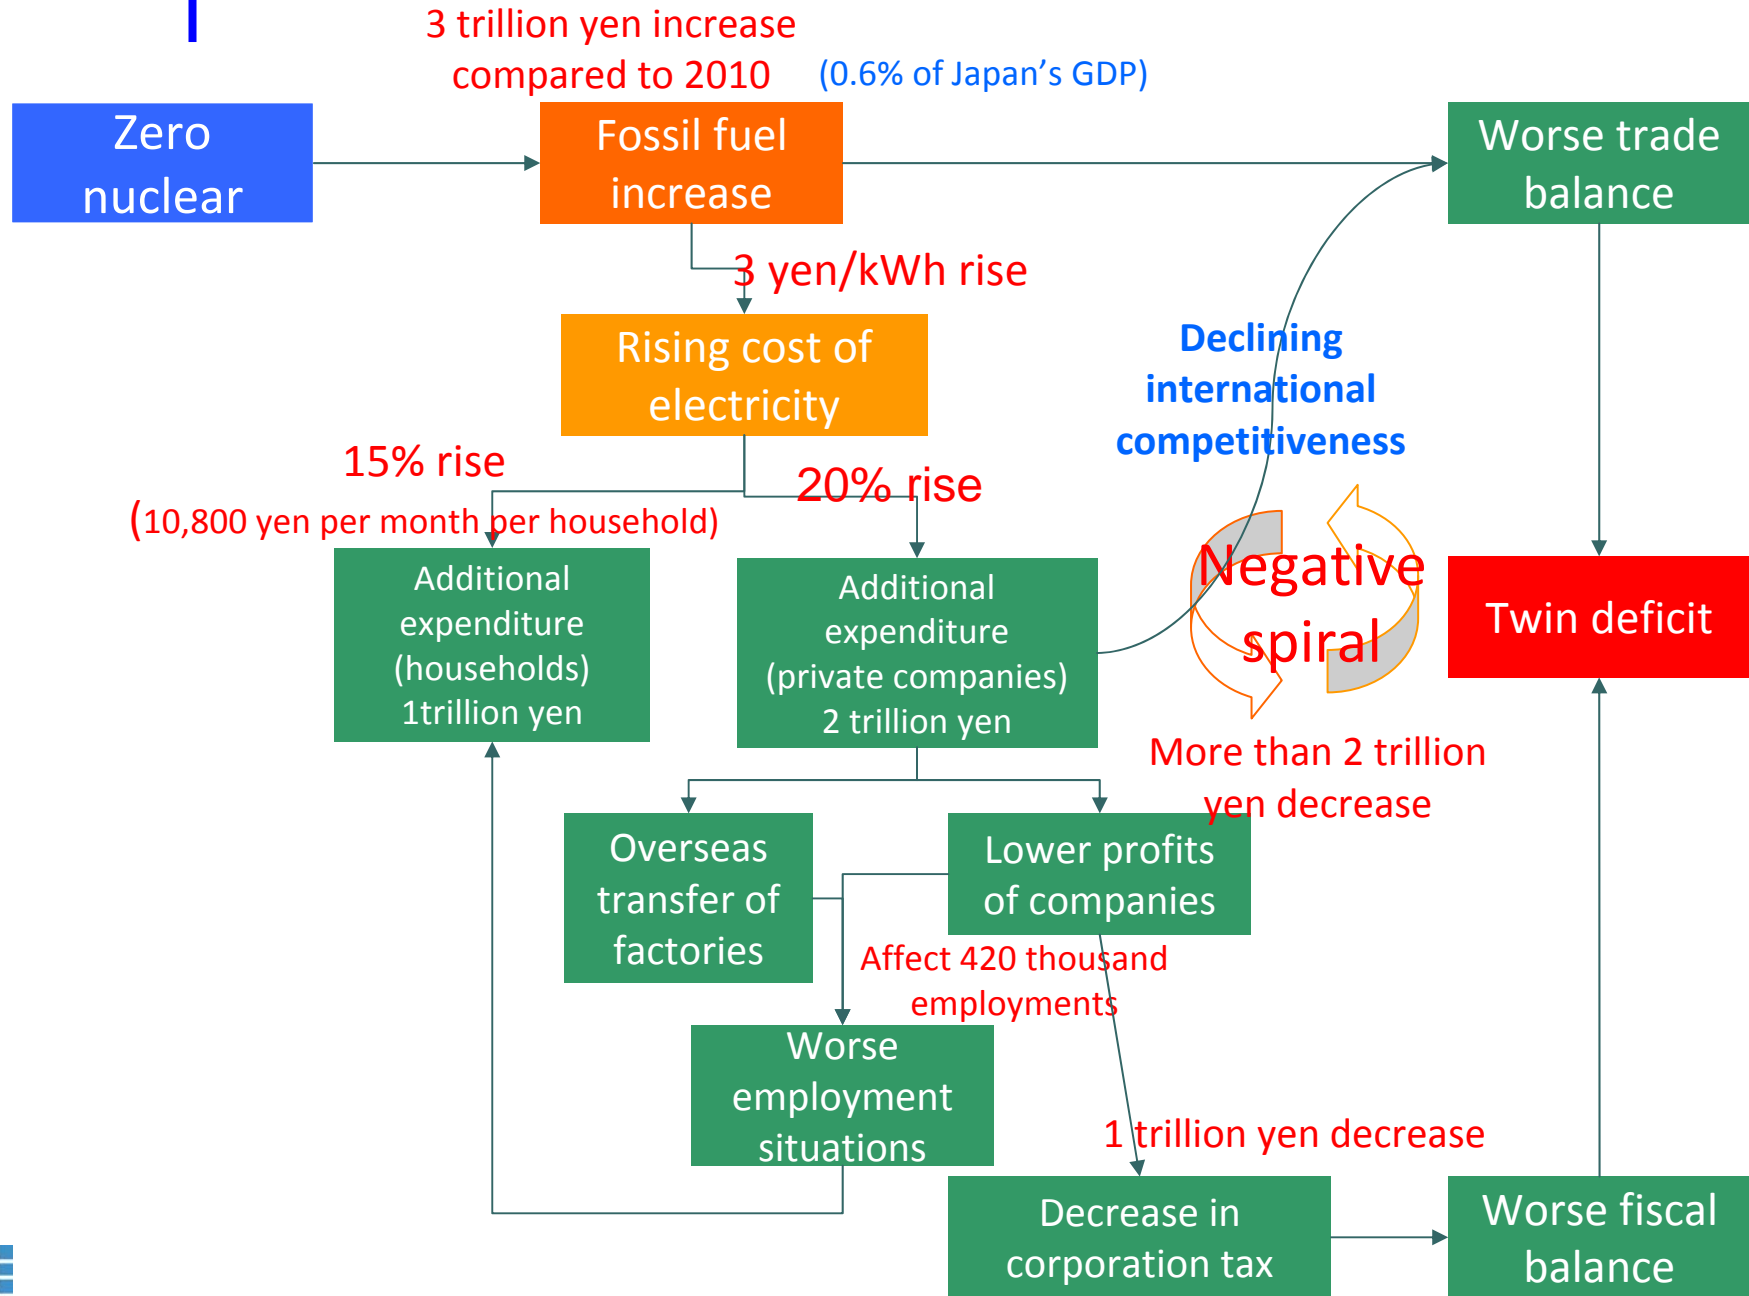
3 trillion yen increase compared to 2010

(0.6% of Japan's GDP)

Zero nuclear

Fossil fuel increase

Worse trade balance

3 yen/kWh rise

Rising cost of electricity

Declining international competitiveness

15% rise

(10,800 yen per month per household)

20% rise

Additional expenditure (households) 1trillion yen

Additional expenditure (private companies) 2 trillion yen

Negative spiral

Twin deficit

More than 2 trillion yen decrease

Overseas transfer of factories

Lower profits of companies

Affect 420 thousand employments

Worse employment situations

1 trillion yen decrease

Decrease in corporation tax

Worse fiscal balance